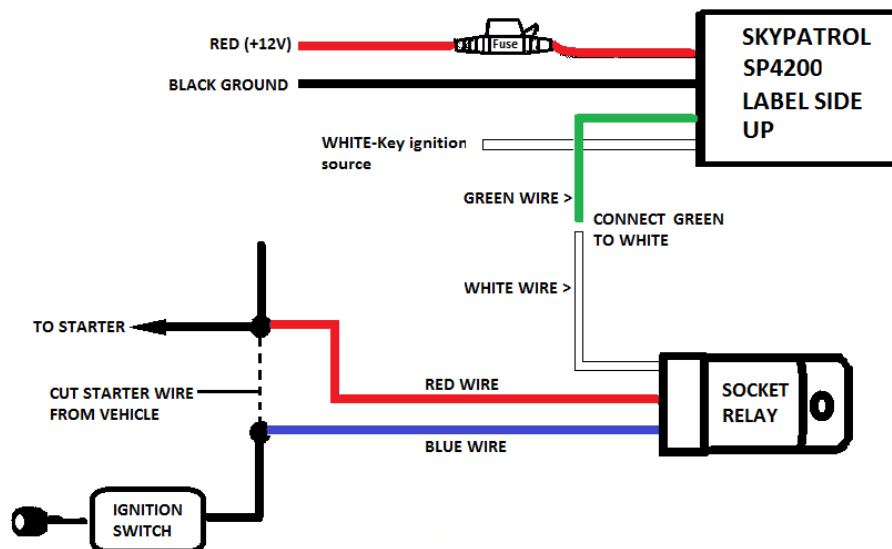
RED (+12V)

Fuse

SKYPATROL SP4200 LABEL SIDE UP

BLACK GROUND

WHITE-Key ignition source

GREEN WIRE >

CONNECT GREEN TO WHITE

WHITE WIRE >

TO STARTER

CUT STARTER WIRE FROM VEHICLE

RED WIRE

SOCKET RELAY

BLUE WIRE

IGNITION SWITCH